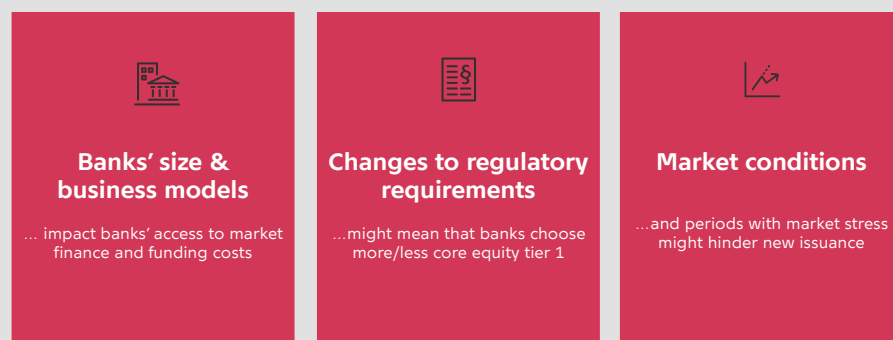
Banks' size & business models

... impact banks' access to market finance and funding costs

Changes to regulatory requirements

...might mean that banks choose more/less core equity tier 1

Market conditions

...and periods with market stress might hinder new issuance